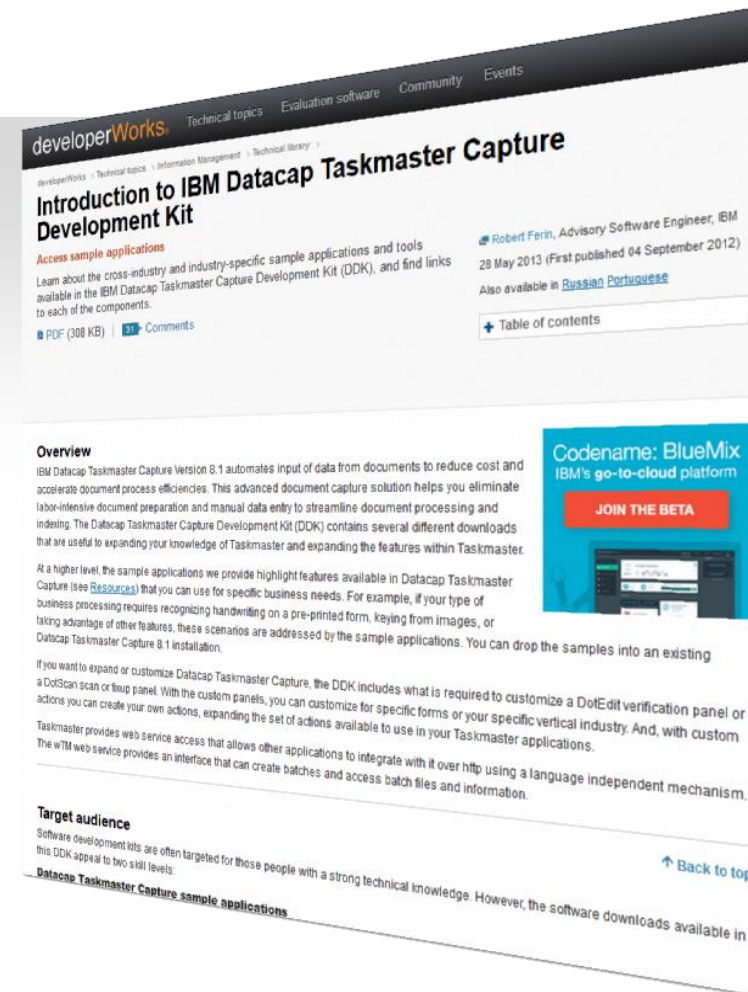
developerWorks. Technical topics Evaluation software Community Events

developerWorks > Technical topics > Information Management > Technical library

Introduction to IBM Datacap Taskmaster Capture Development Kit

Access sample applications

Learn about the cross-industry and industry-specific sample applications and tools available in the IBM Datacap Taskmaster Capture Development Kit (DDK), and find links to each of the components.

PDF (308 KB) | 31 Comments

Robert Ferin, Advisory Software Engineer, IBM

28 May 2013 (First published 04 September 2012)

Also available in Russian Portuguese

+ Table of contents

Overview

IBM Datacap Taskmaster Capture Version 8.1 automates input of data from documents to reduce cost and accelerate document process efficiencies. This advanced document capture solution helps you eliminate labor-intensive document preparation and manual data entry to streamline document processing and indexing. The Datacap Taskmaster Capture Development Kit (DDK) contains several different downloads that are useful to expanding your knowledge of Taskmaster and expanding the features within Taskmaster.

At a higher level, the sample applications we provide highlight features available in Datacap Taskmaster Capture (see Resources) that you can use for specific business needs. For example, if your type of business processing requires recognizing handwriting on a pre-printed form, keying from images, or taking advantage of other features, these scenarios are addressed by the sample applications. You can drop the samples into an existing Datacap Taskmaster Capture 8.1 installation.

If you want to expand or customize Datacap Taskmaster Capture, the DDK includes what is required to customize a DotEdit verification panel or a DotScan scan or fixup panel. With the custom panels, you can customize for specific forms or your specific vertical industry. And, with custom actions you can create your own actions, expanding the set of actions available to use in your Taskmaster applications.

Taskmaster provides web service access that allows other applications to integrate with it over http using a language independent mechanism. The wTM web service provides an interface that can create batches and access batch files and information.

Codename: BlueMix
IBM's go-to-cloud platform
JOIN THE BETA

Target audience

Software development kits are often targeted for those people with a strong technical knowledge. However, the software downloads available in this DDK appeal to two skill levels:

↑ Back to top

Datacap Taskmaster Capture sample applications